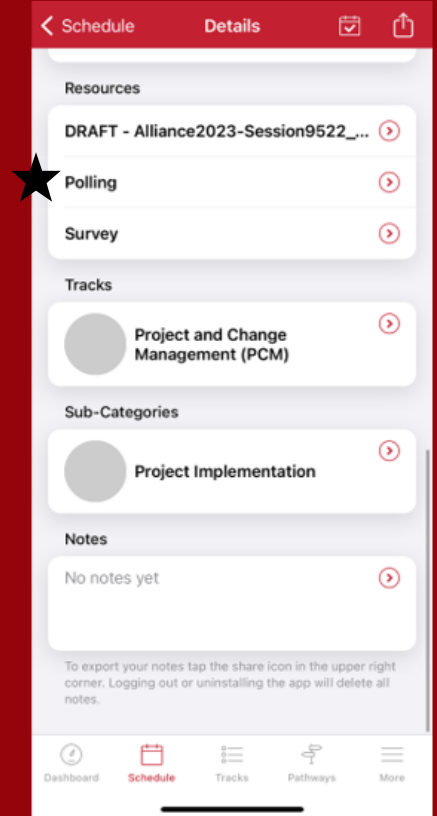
< Schedule Details

Resources

DRAFT - Alliance2023-Session9522_...

Polling

Survey

Tracks

Project and Change Management (PCM)

Sub-Categories

Project Implementation

Notes

No notes yet

To export your notes tap the share icon in the upper right corner. Logging out or uninstalling the app will delete all notes.

Dashboard Schedule Tracks Pathways More